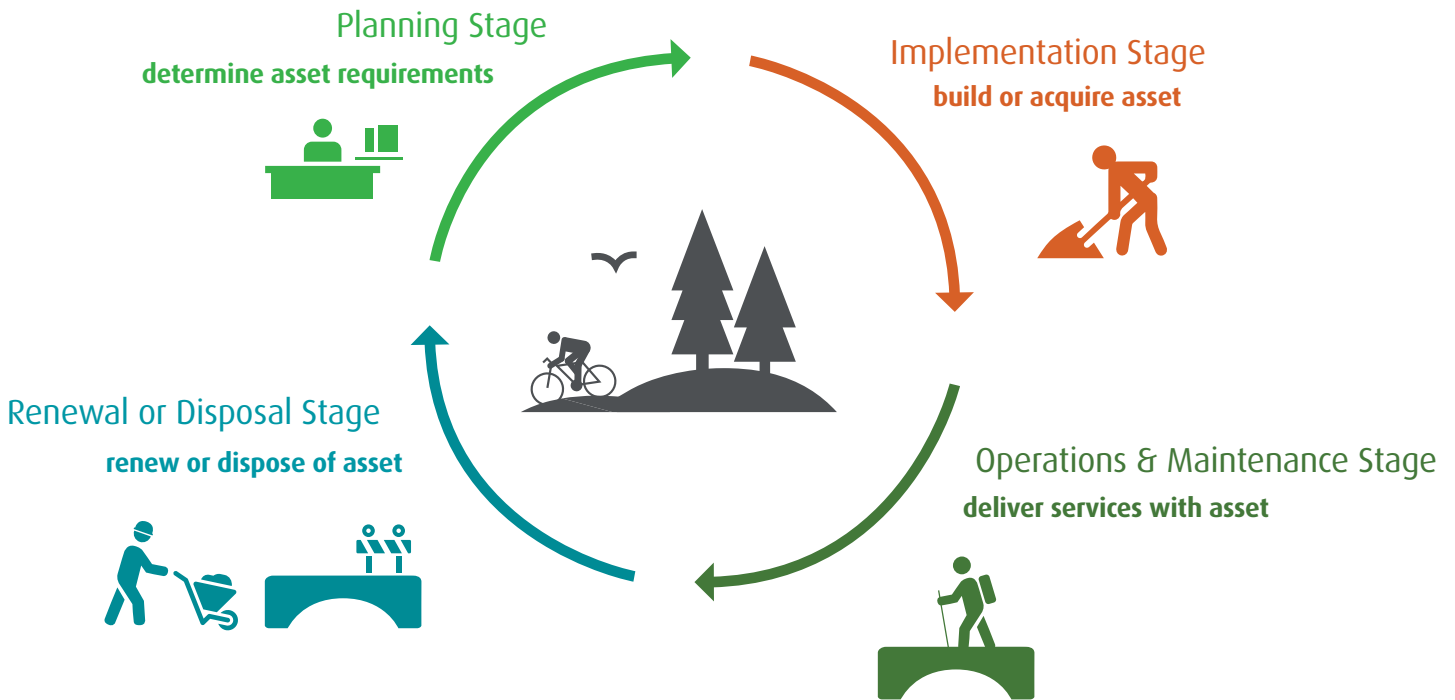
Planning Stage
determine asset requirements

Implementation Stage
build or acquire asset

Renewal or Disposal Stage
renew or dispose of asset

Operations & Maintenance Stage
deliver services with asset